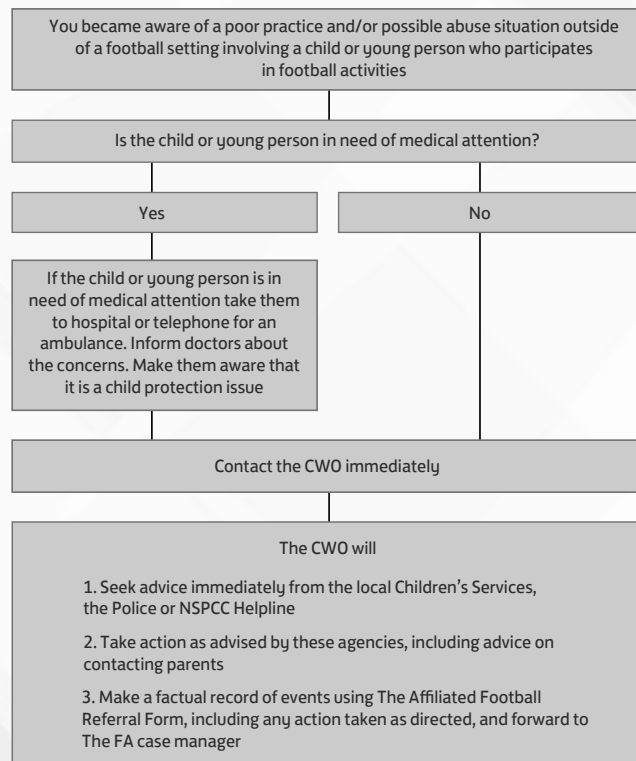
You became aware of a poor practice and/or possible abuse situation outside of a football setting involving a child or young person who participates in football activities

Is the child or young person in need of medical attention?

Yes

No

If the child or young person is in need of medical attention take them to hospital or telephone for an ambulance. Inform doctors about the concerns. Make them aware that it is a child protection issue

Contact the CWO immediately

The CWO will

1. Seek advice immediately from the local Children's Services, the Police or NSPCC Helpline

2. Take action as advised by these agencies, including advice on contacting parents

3. Make a factual record of events using The Affiliated Football Referral Form, including any action taken as directed, and forward to The FA case manager